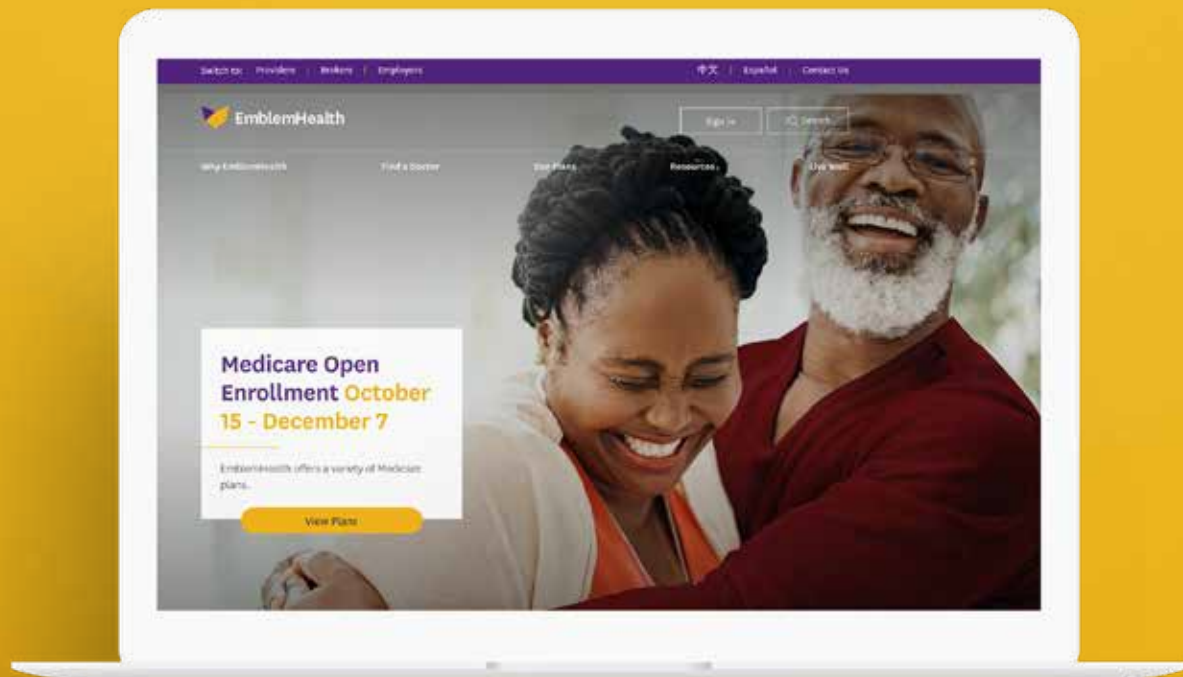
Switch to: Providers | Brokers | Employers

中文 | Español | Contact Us

EmblemHealth

Sign In

Search

Why EmblemHealth

Find a Doctor

Our Plans

Resources

Live Well

Medicare Open Enrollment October 15 - December 7

EmblemHealth offers a variety of Medicare plans.

View Plans